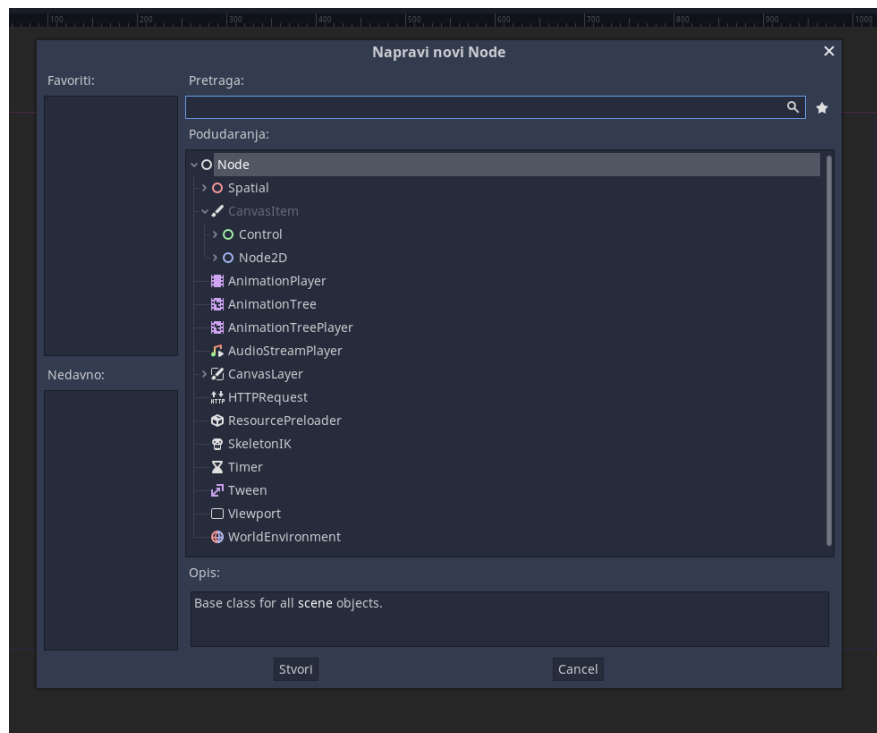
100 200 300 400 500 600 700 800 900 1000

Napravi novi Node

Favoriti:

Pretraga:

Podudaranja:

Node
Spatial
CanvasItem
Control
Node2D
AnimationPlayer
AnimationTree
AnimationTreePlayer
AudioStreamPlayer
CanvasLayer
HTTPRequest
ResourcePreloader
SkeletonIK
Timer
Tween
Viewport
WorldEnvironment

Nedavno:

Opis:

Base class for all scene objects.

Stvori

Cancel